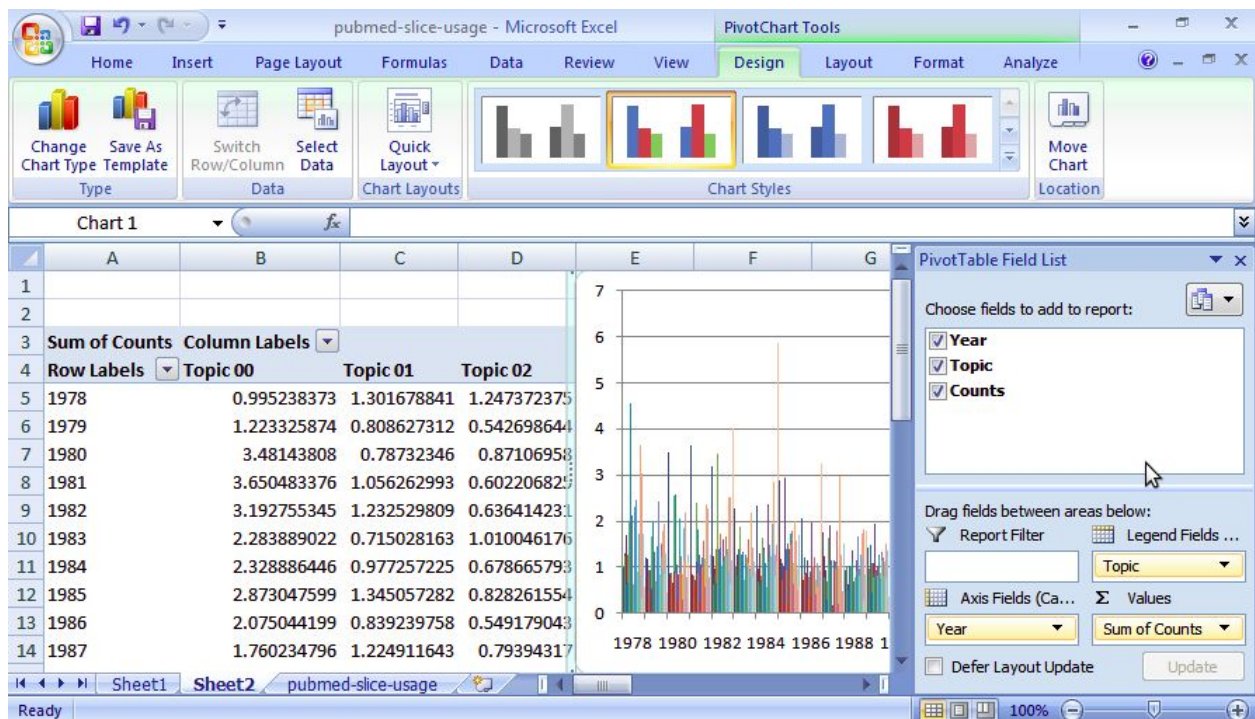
pubmed-slice-usage - Microsoft Excel

PivotChart Tools

Home Insert Page Layout Formulas Data Review View Design Layout Format Analyze

Change Chart Type
Save As Template
Type

Switch Row/Column
Select Data
Data

Quick Layout
Chart Layouts

Chart Styles

Move Chart
Location

Chart 1

$f_x$

| | A | B | C | D |
|---|---|---|---|---|
| 1 | | | | |
| 2 | | | | |
| 3 | Sum of Counts | Column Labels | | |
| 4 | Row Labels | Topic 00 | Topic 01 | Topic 02 |
| 5 | 1978 | 0.995238373 | 1.301678841 | 1.24737237 |
| 6 | 1979 | 1.223325874 | 0.808627312 | 0.54269864 |
| 7 | 1980 | 3.48143808 | 0.78732346 | 0.8710695 |
| 8 | 1981 | 3.650483376 | 1.056262993 | 0.60220682 |
| 9 | 1982 | 3.192755345 | 1.232529809 | 0.63641423 |
| 10 | 1983 | 2.283889022 | 0.715028163 | 1.01004617 |
| 11 | 1984 | 2.328886446 | 0.977257225 | 0.67866579 |
| 12 | 1985 | 2.873047599 | 1.345057282 | 0.82826155 |
| 13 | 1986 | 2.075044199 | 0.839239758 | 0.54917904 |
| 14 | 1987 | 1.760234796 | 1.224911643 | 0.7939431 |

E F G

7
6
5
4
3
2
1
0
1978 1980 1982 1984 1986 1988 1

Sheet1 Sheet2 pubmed-slice-usage

PivotTable Field List

Choose fields to add to report:

Year
Topic
Counts

Drag fields between areas below:

Report Filter
Legend Fields ...
Topic
Axis Fields (Ca...
Σ Values
Year
Sum of Counts

Defer Layout Update
Update

Ready
100%